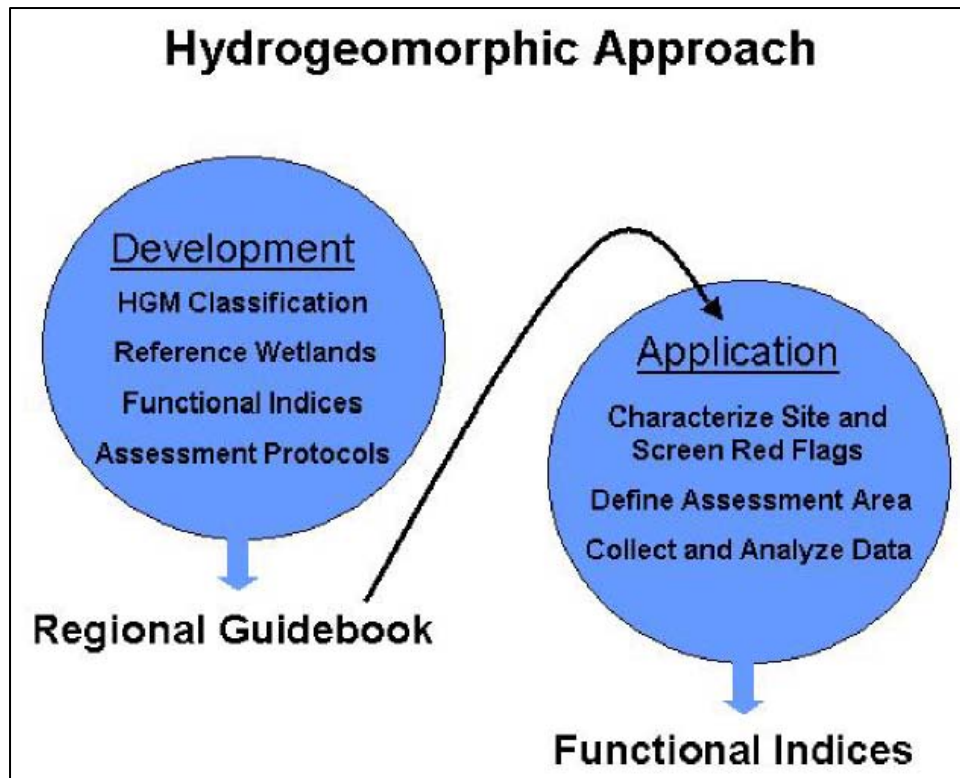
Hydrogeomorphic Approach

Development

HGM Classification

Reference Wetlands

Functional Indices

Assessment Protocols

Regional Guidebook

Application

Characterize Site and Screen Red Flags

Define Assessment Area

Collect and Analyze Data

Functional Indices